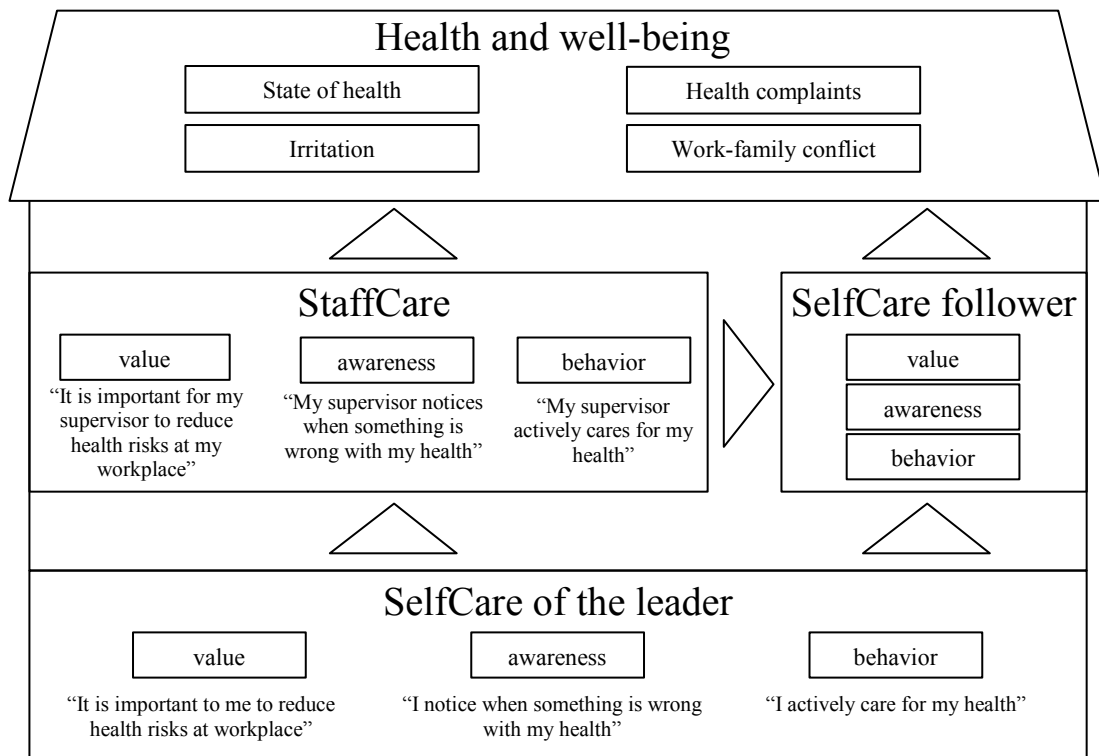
Health and well-being

State of health

Health complaints

Irritation

Work-family conflict

StaffCare

value

"It is important for my supervisor to reduce health risks at my workplace"

awareness

"My supervisor notices when something is wrong with my health"

behavior

"My supervisor actively cares for my health"

SelfCare follower

value

awareness

behavior

SelfCare of the leader

value

"It is important to me to reduce health risks at workplace"

awareness

"I notice when something is wrong with my health"

behavior

"I actively care for my health"